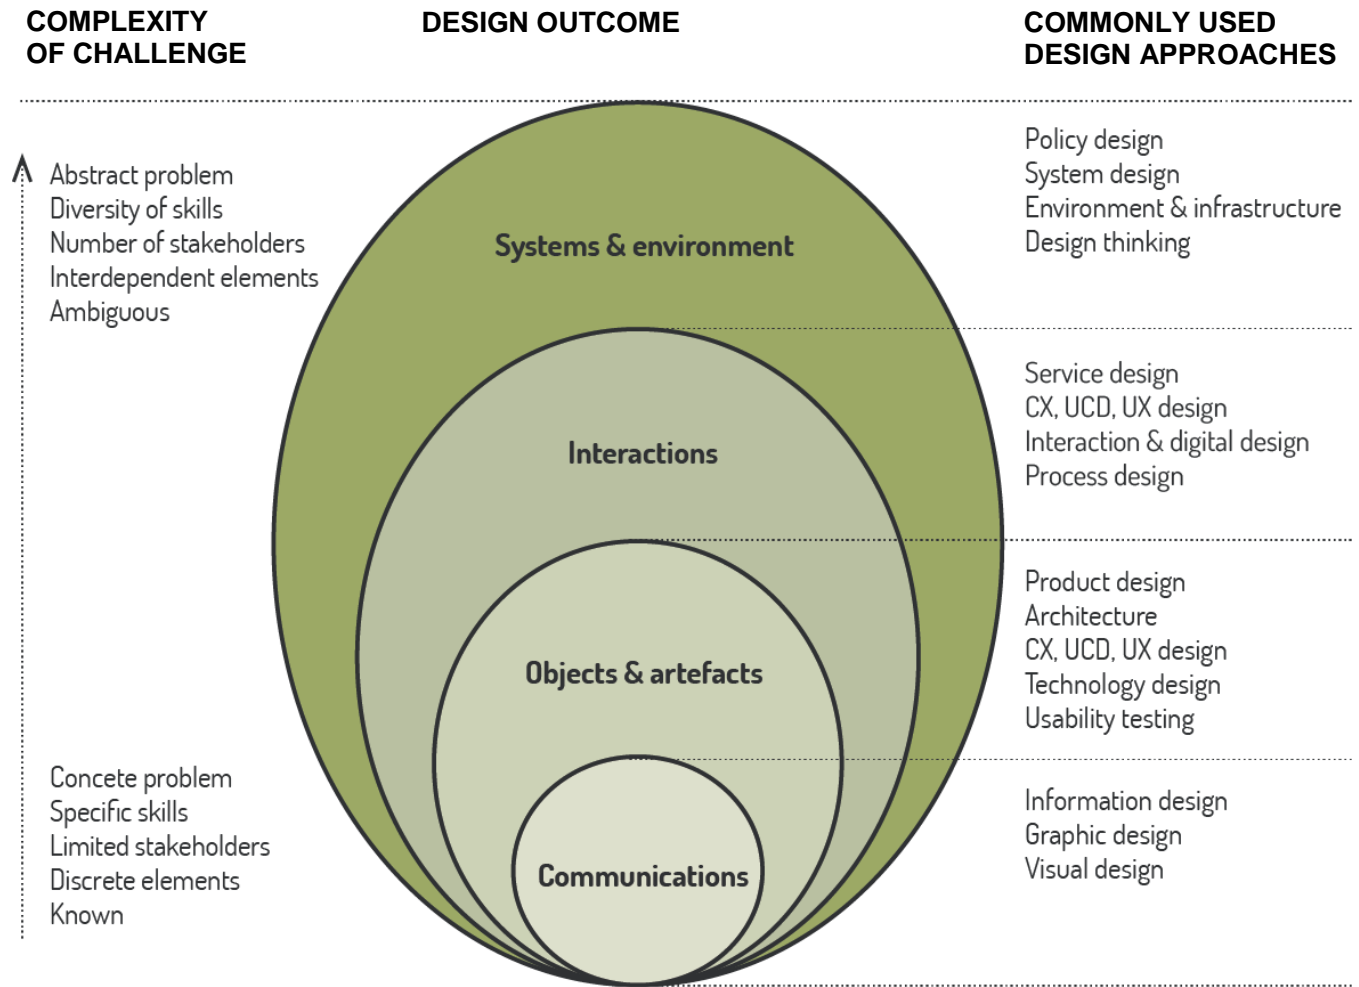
COMPLEXITY OF CHALLENGE

DESIGN OUTCOME

COMMONLY USED DESIGN APPROACHES

Abstract problem
Diversity of skills
Number of stakeholders
Interdependent elements
Ambiguous

Systems & environment

Policy design
System design
Environment & infrastructure
Design thinking

Interactions

Service design
CX, UCD, UX design
Interaction & digital design
Process design

Objects & artefacts

Product design
Architecture
CX, UCD, UX design
Technology design
Usability testing

Concete problem
Specific skills
Limited stakeholders
Discrete elements
Known

Communications

Information design
Graphic design
Visual design